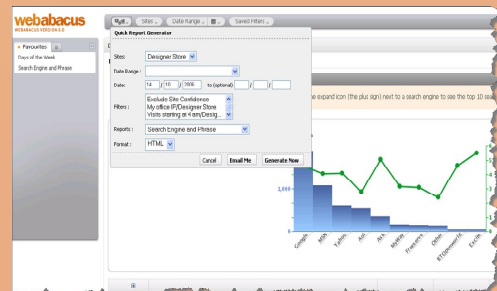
webabacus
WEBABACUS VERSION 5.0

Sites
Date Range
Saved Filters

Favourites
Days of the Week
Search Engine and Phrase

Quick Report Generator

Sites: Designer Store
Date Range:
Date: 14 / 10 / 2006 to (optional) / /
Filters: Exclude Site Confidence
My office IP/Designer Store
Visits starting at 4 am/Desig...
Reports: Search Engine and Phrase
Format: HTML

Cancel
Email Me
Generate Now

e expand icon (the plus sign) next to a search engine to see the top 10 sea

1,000

Google
MSN
Yahoo
Ask
AOL
Mamma
Freeserve
Other
BTOpenworld
Excite